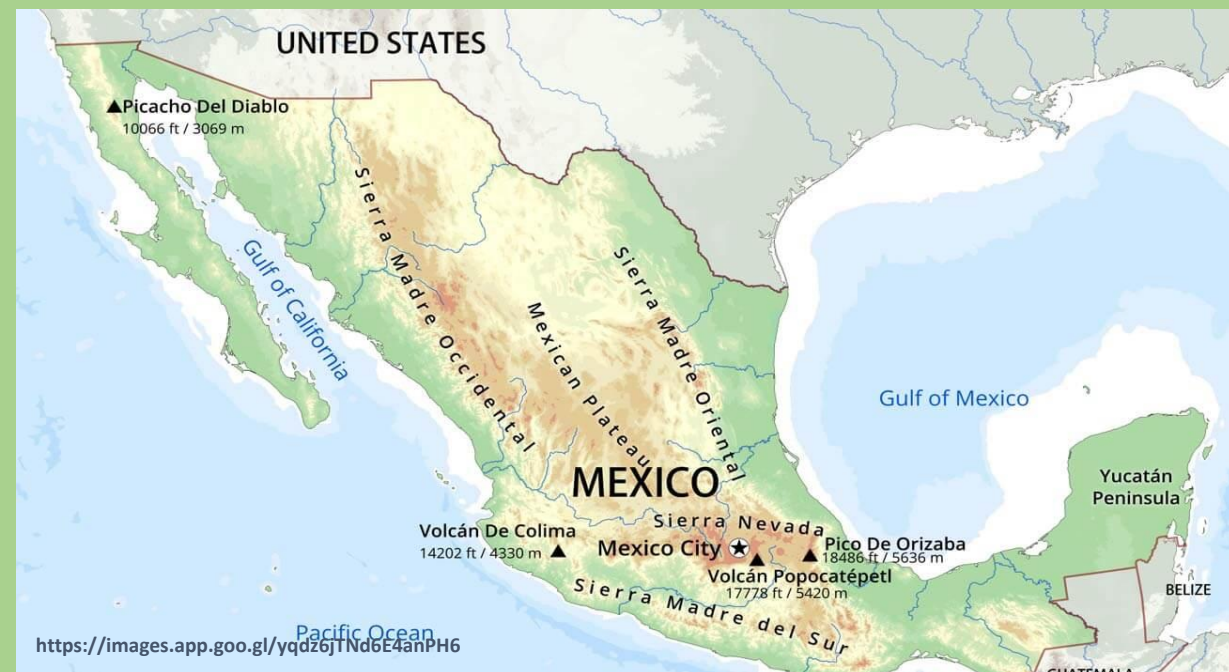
UNITED STATES

Picacho Del Diablo
10066 ft / 3069 m

Gulf of California

Sierra Madre Occidental

Mexican Plateau

Sierra Madre Oriental

Gulf of Mexico

MEXICO

Yucatán Peninsula

Sierra Nevada

Volcán De Colima
14202 ft / 4330 m

Mexico City

Pico De Orizaba
18486 ft / 5636 m

Volcán Popocatépetl
17778 ft / 5420 m

Sierra Madre del Sur

BELIZE

Pacific Ocean

https://images.app.goo.gl/yqdz6jTNd6E4anPH6

GUATEMALA